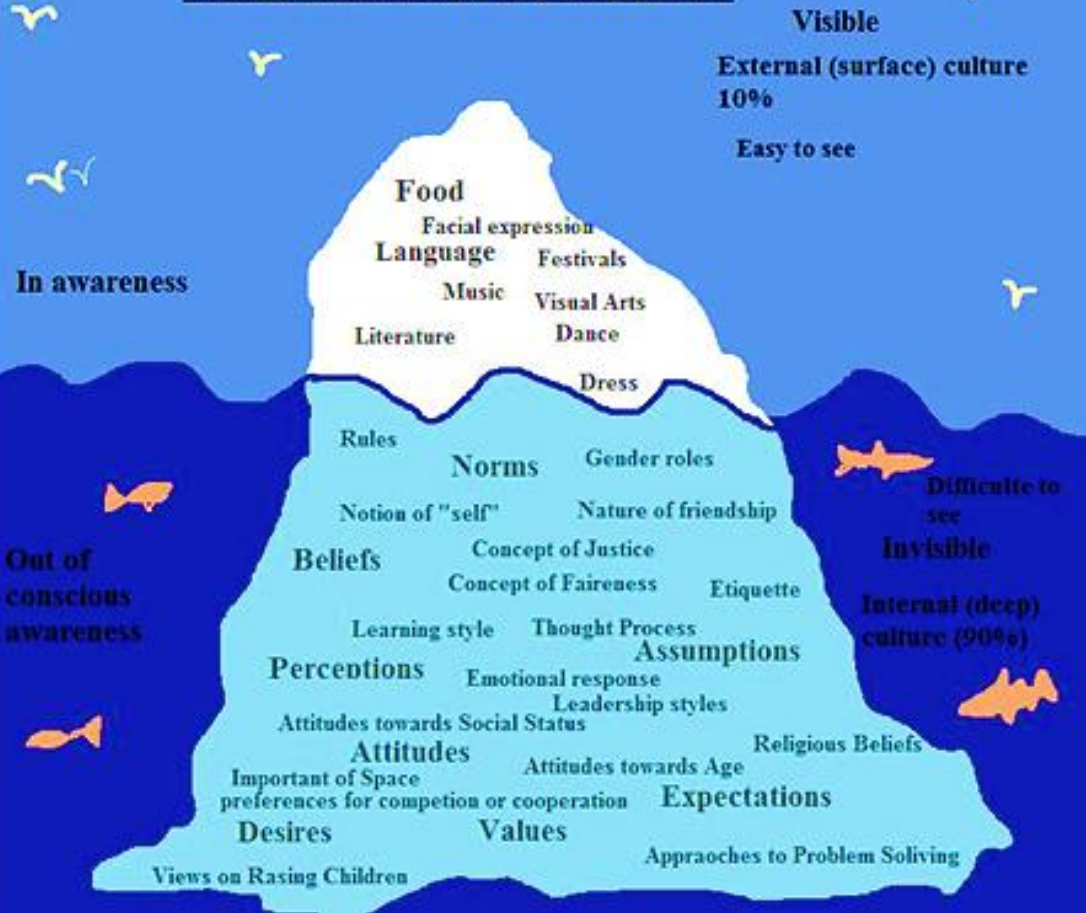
Visible

External (surface) culture 10%

Easy to see

In awareness

Food
Facial expression
Language
Festivals
Music
Visual Arts
Literature
Dance
Dress

Rules
Norms
Gender roles
Notion of "self"
Nature of friendship
Beliefs
Concept of Justice
Concept of Faireness
Etiquette
Learning style
Thought Process
Perceptions
Assumptions
Emotional response
Leadership styles
Attitudes towards Social Status
Attitudes
Religious Beliefs
Important of Space
Attitudes towards Age
preferences for competion or cooperation
Expectations
Desires
Values
Appraoches to Problem Solving
Views on Rasing Children

Difficulte to see

Invisible

Internal (deep) culture (90%)

Out of conscious awareness